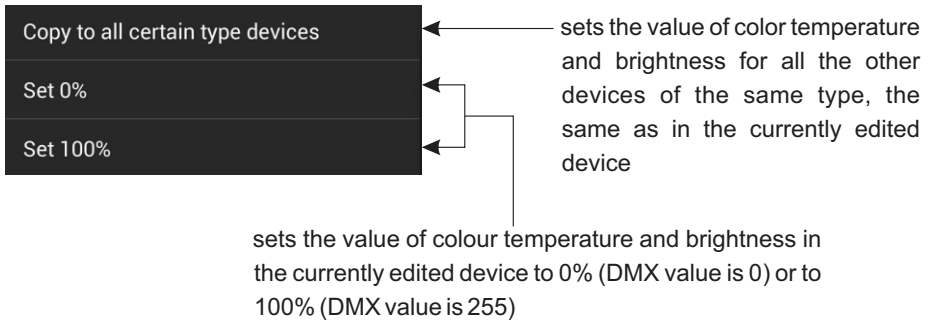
Copy to all certain type devices

Set 0%

Set 100%

sets the value of color temperature and brightness for all the other devices of the same type, the same as in the currently edited device

sets the value of colour temperature and brightness in the currently edited device to 0% (DMX value is 0) or to 100% (DMX value is 255)